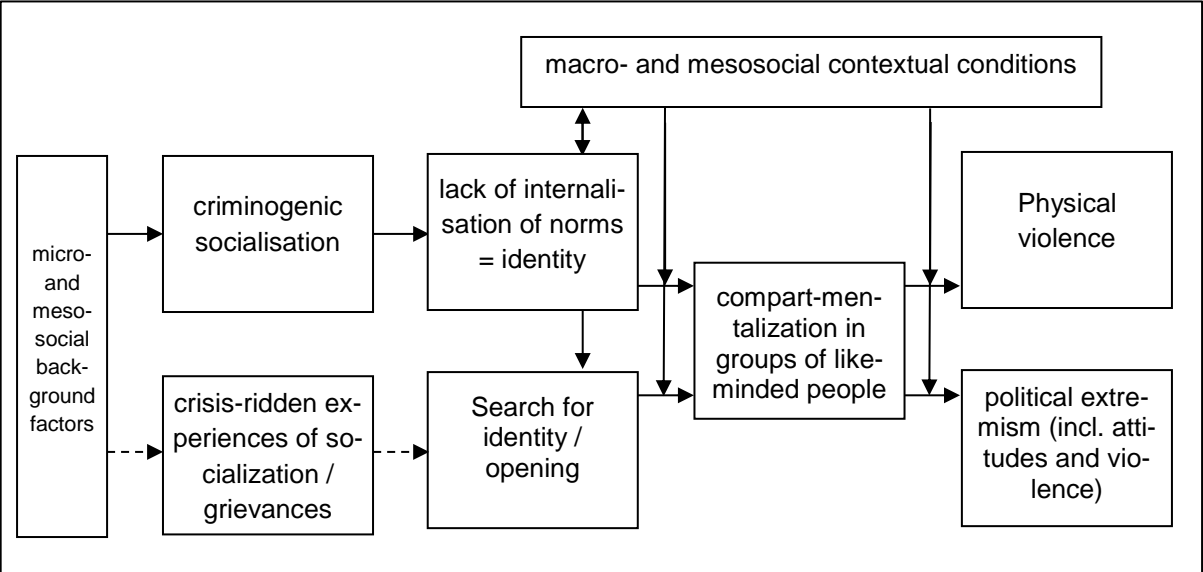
macro- and mesosocial contextual conditions

micro- and mesosocial background factors

criminogenic socialisation

lack of internalisation of norms = identity

Physical violence

compart-mentalization in groups of like-minded people

crisis-ridden experiences of socialization / grievances

Search for identity / opening

political extremism (incl. attitudes and violence)